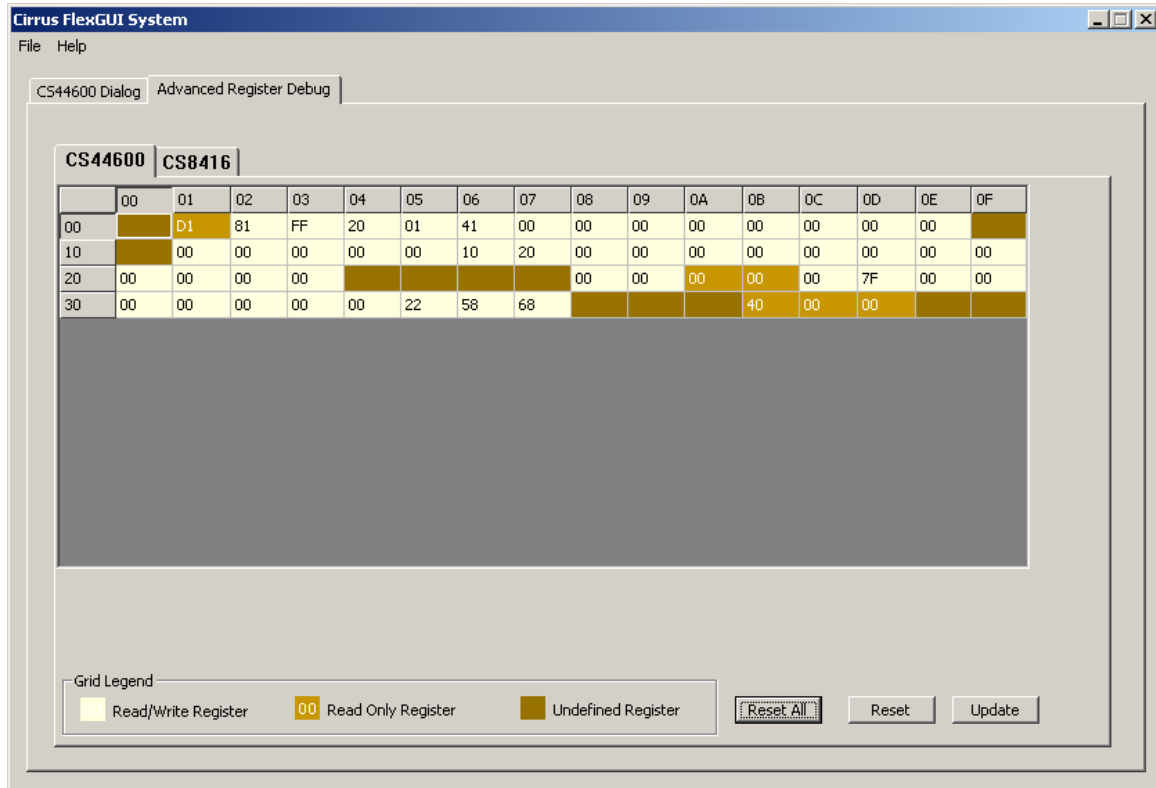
Cirrus FlexGUI System

File Help

CS44600 Dialog | Advanced Register Debug

CS44600 | CS8416

| | 00 | 01 | 02 | 03 | 04 | 05 | 06 | 07 | 08 | 09 | 0A | 0B | 0C | 0D | 0E | 0F |
|---|---|---|---|---|---|---|---|---|---|---|---|---|---|---|---|---|
| 00 | | D1 | 81 | FF | 20 | 01 | 41 | 00 | 00 | 00 | 00 | 00 | 00 | 00 | 00 | |
| 10 | | 00 | 00 | 00 | 00 | 00 | 10 | 20 | 00 | 00 | 00 | 00 | 00 | 00 | 00 | 00 |
| 20 | 00 | 00 | 00 | 00 | | | | | 00 | 00 | 00 | 00 | 00 | 7F | 00 | 00 |
| 30 | 00 | 00 | 00 | 00 | 00 | 22 | 58 | 68 | | | | 40 | 00 | 00 | | |

Grid Legend

Read/Write Register
00 Read Only Register
Undefined Register

Reset All
Reset
Update